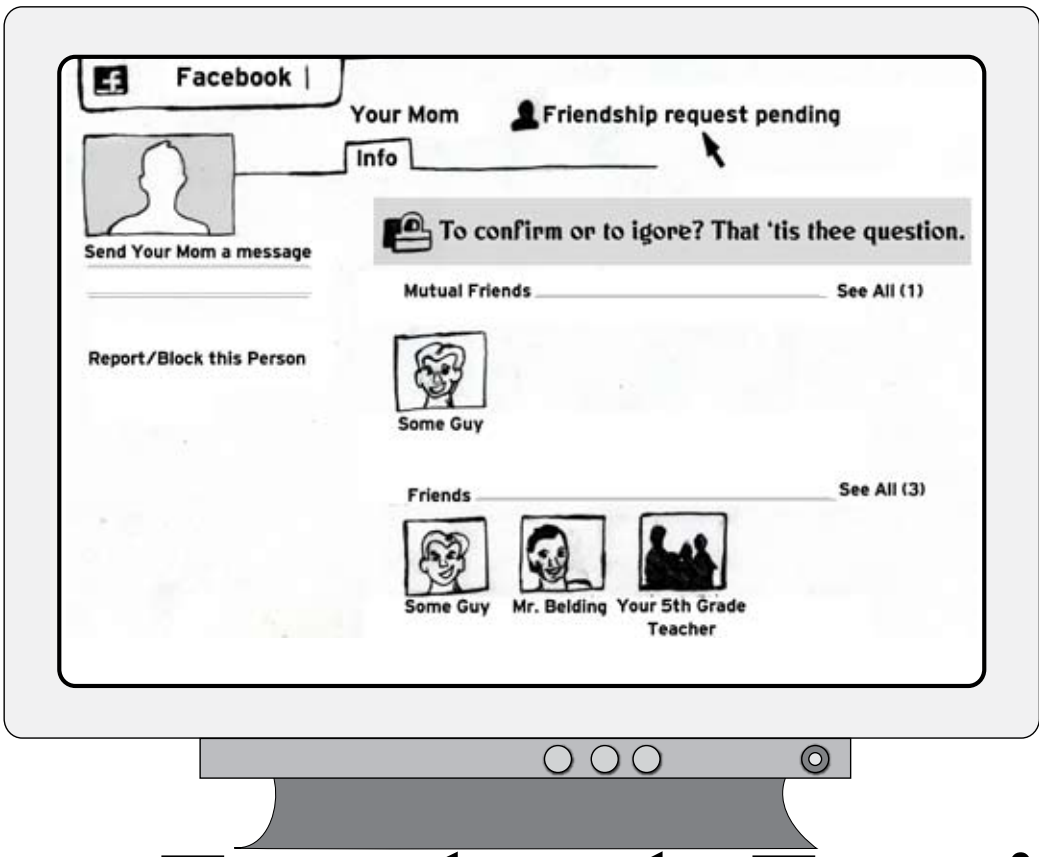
Facebook |

Your Mom

Friendship request pending

Info

Send Your Mom a message

Report/Block this Person

To confirm or to igore? That 'tis thee question.

Mutual Friends

See All (1)

Some Guy

Friends

See All (3)

Some Guy

Mr. Belding

Your 5th Grade Teacher

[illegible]